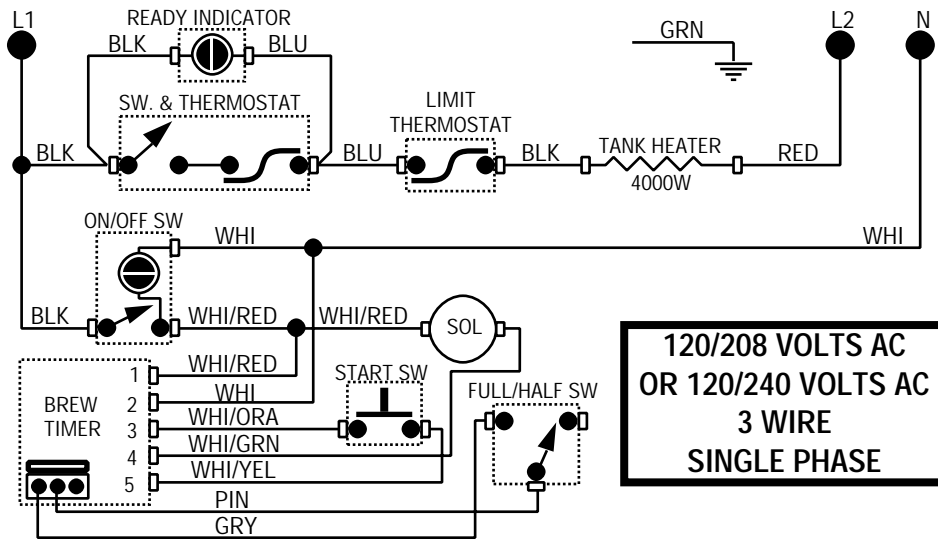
L1
READY INDICATOR
BLK
BLU
SW. & THERMOSTAT
BLK
BLU
LIMIT THERMOSTAT
BLK
TANK HEATER
4000W
RED
GRN
L2
N
ON/OFF SW
WHI
WHI
BLK
WHI/RED
WHI/RED
SOL
WHI/RED
WHI
START SW
WHI/ORA
WHI/GRN
WHI/YEL
FULL/HALF SW
BREW TIMER
1
2
3
4
5
PIN
GRY

120/208 VOLTS AC
OR 120/240 VOLTS AC
3 WIRE
SINGLE PHASE